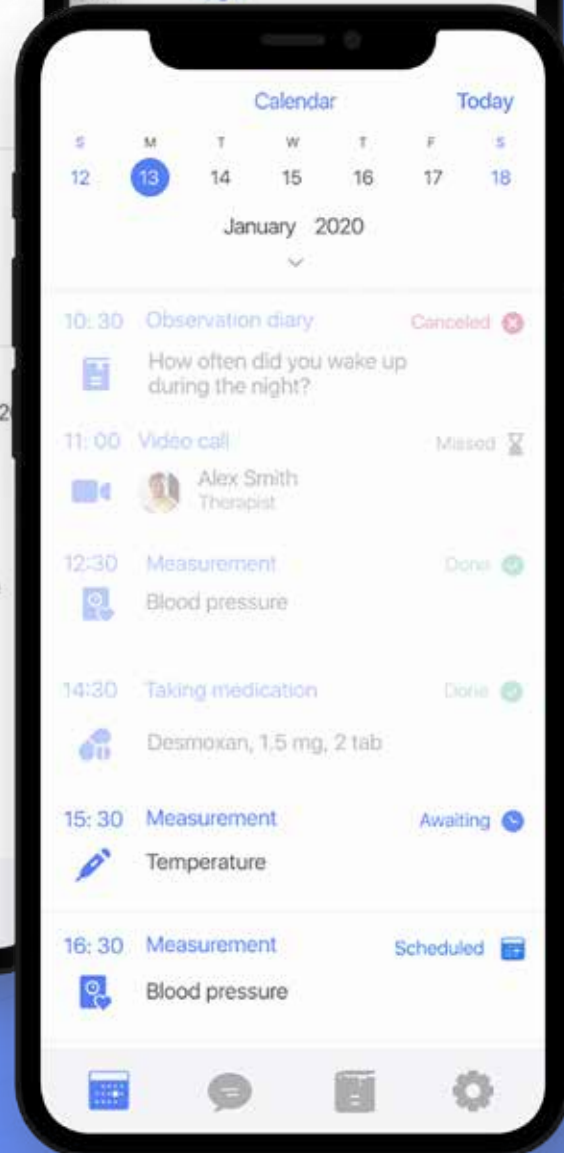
Calendar Today

S M T W T F S
12 13 14 15 16 17 18

January 2020

10: 30 Observation diary Canceled
How often did you wake up during the night?

11: 00 Video call Missed
Alex Smith
Therapist

12:30 Measurement Done
Blood pressure

14:30 Taking medication Done
Desmoxan, 1,5 mg, 2 tab

15: 30 Measurement Awaiting
Temperature

16: 30 Measurement Scheduled
Blood pressure